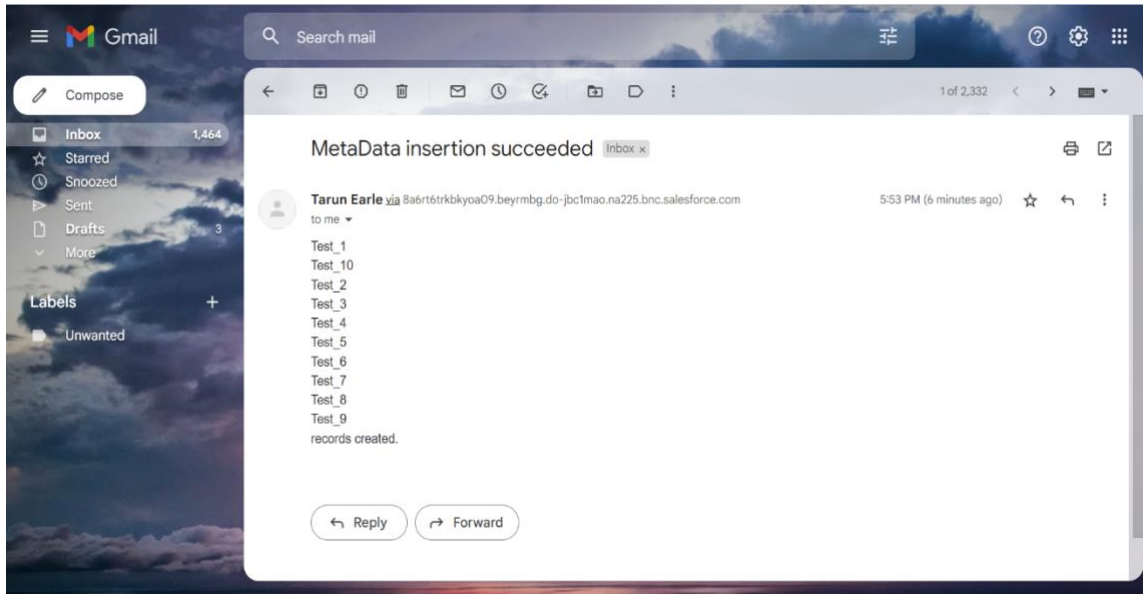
Gmail

Search mail

Compose

Inbox 1,464
Starred
Snoozed
Sent
Drafts 3
More

Labels +

Unwanted

1 of 2,332

MetaData insertion succeeded Inbox ×

Tarun Earle via 8a6rt6trkbkyoa09.beyrmbg.do-jbc1mao.na225.bnc.salesforce.com
to me

5:53 PM (6 minutes ago)

Test_1
Test_10
Test_2
Test_3
Test_4
Test_5
Test_6
Test_7
Test_8
Test_9
records created.

Reply

Forward